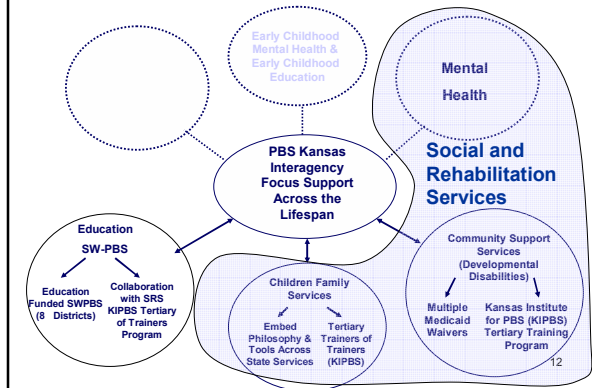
Early Childhood Mental Health & Early Childhood Education

Mental Health

PBS Kansas Interagency Focus Support Across the Lifespan

Social and Rehabilitation Services

Education

SW-PBS

Education Funded SWPBS (8 Districts)

Collaboration with SRS KIPBS Tertiary of Trainers Program

Children Family Services

Embed Philosophy & Tools Across State Services

Tertiary Trainers of Trainers (KIPBS)

Community Support Services (Developmental Disabilities)

Multiple Medicaid Waivers

Kansas Institute for PBS (KIPBS) Tertiary Training Program

12